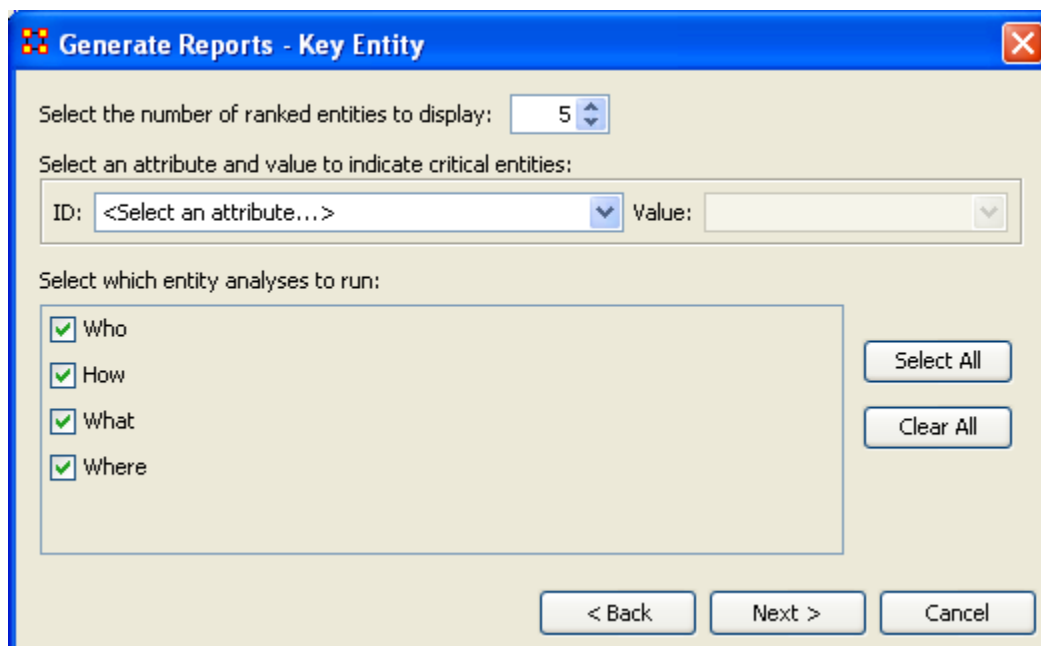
Generate Reports - Key Entity

Select the number of ranked entities to display: 5

Select an attribute and value to indicate critical entities:

ID: <Select an attribute...> Value:

Select which entity analyses to run:

Who
How
What
Where

Select All
Clear All

< Back
Next >
Cancel